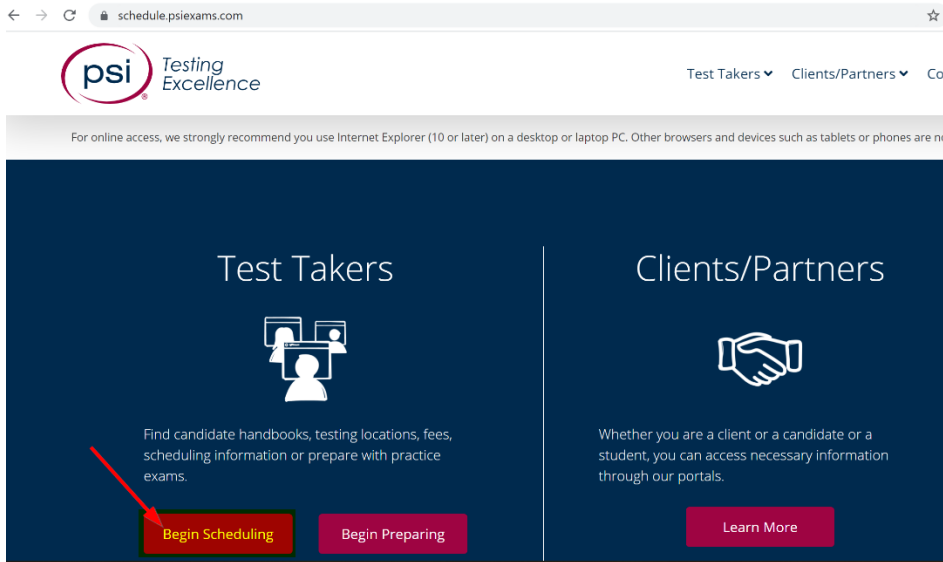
schedule.psiexams.com

psi Testing Excellence

Test Takers Clients/Partners Co

For online access, we strongly recommend you use Internet Explorer (10 or later) on a desktop or laptop PC. Other browsers and devices such as tablets or phones are n

Test Takers

Find candidate handbooks, testing locations, fees, scheduling information or prepare with practice exams.

Begin Scheduling

Begin Preparing

Clients/Partners

Whether you are a client or a candidate or a student, you can access necessary information through our portals.

Learn More